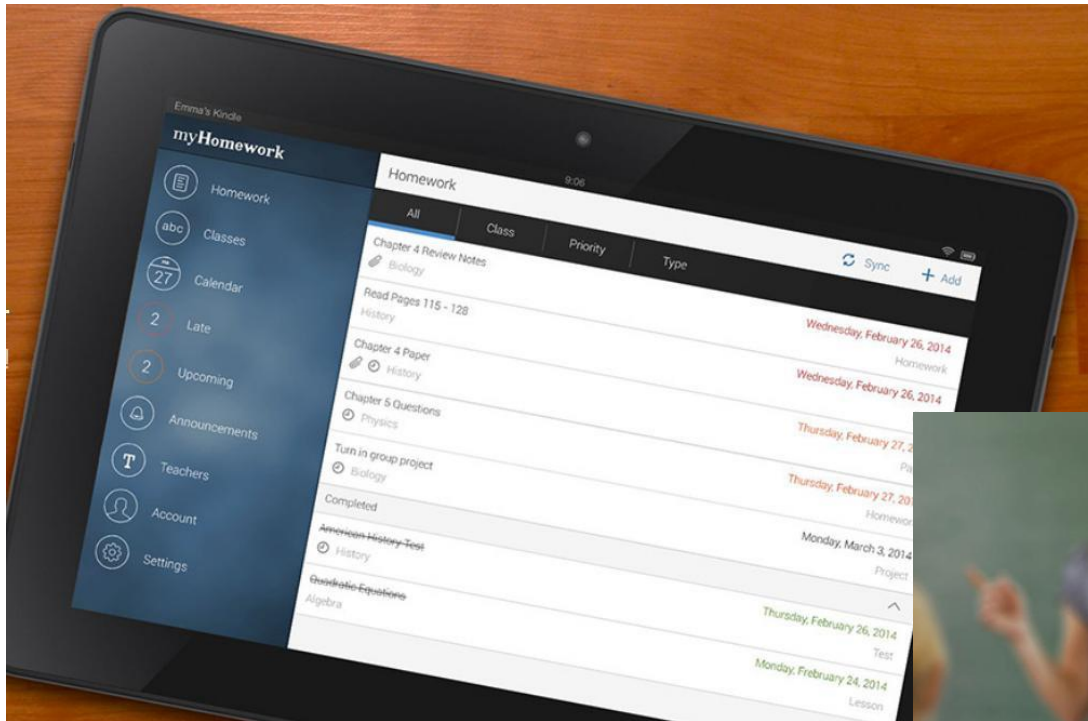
Emma's Kindle

myHomework

Homework

abc Classes

27 Calendar

2 Late

2 Upcoming

Announcements

T Teachers

Account

Settings

9:06

Homework

All

Class

Priority

Type

Sync

+ Add

Chapter 4 Review Notes
Biology

Read Pages 115 - 128
History

Wednesday, February 26, 2014
Homework

Chapter 4 Paper
History

Wednesday, February 26, 2014

Chapter 5 Questions
Physics

Thursday, February 27, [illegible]
Pa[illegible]

Turn in group project
Biology

Thursday, February 27, 20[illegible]
Homewor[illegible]

Completed

American History Test
History

Monday, March 3, 2014
Project

Quadratic Equations
Algebra

Thursday, February 26, 2014
Test

Monday, February 24, 2014
Lesson